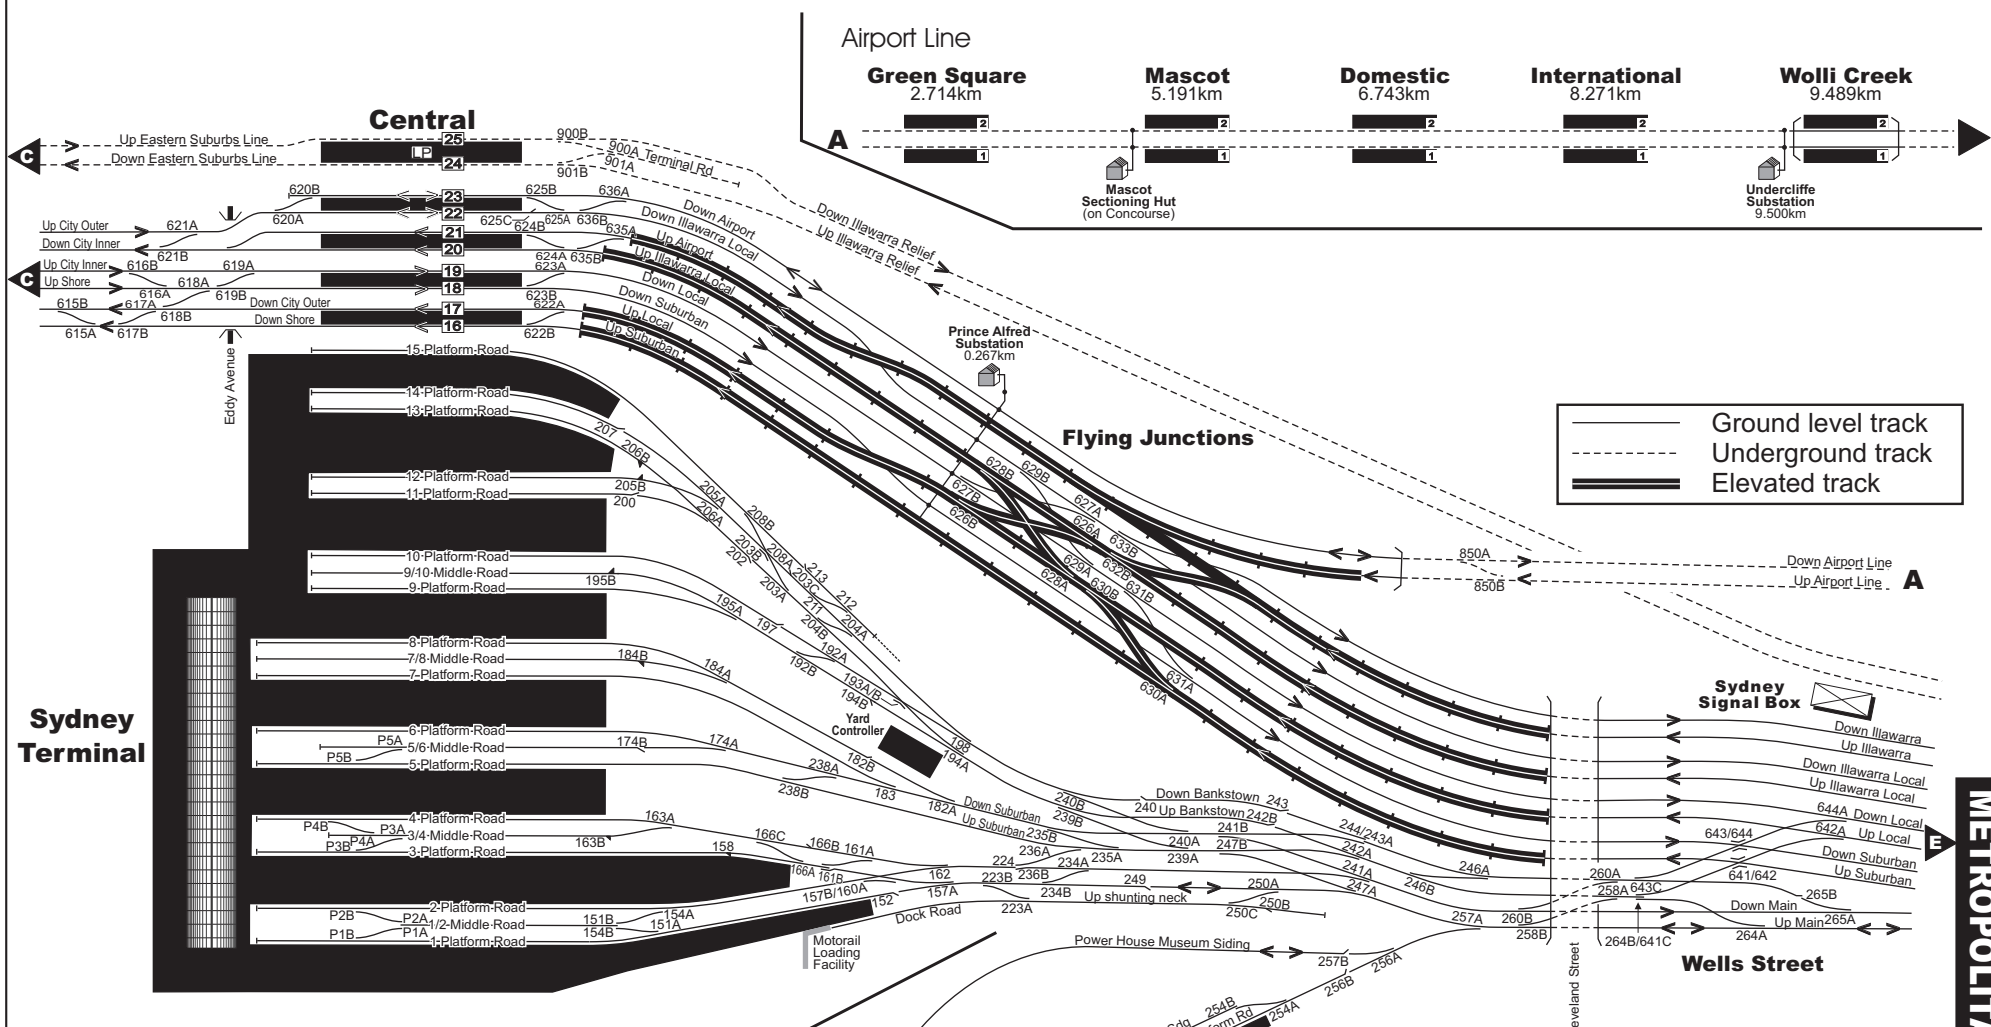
Airport Line

Green Square
2.714km

Mascot
5.191km

Domestic
6.743km

International
8.271km

Wolli Creek
9.489km

A

2 1 2 1 2 1 2 1 2 1

Mascot
Sectioning Hut
(on Concourse)

Undercliffe
Substation
9.500km

Central

C

Up Eastern Suburbs Line
Down Eastern Suburbs Line
25
LP
24
900B
900A Terminal Rd
901A
901B

620B
620A
23
22
21
20
19
18
17
16
625B
636A
625C
625A
624B
636B
635A
624A
635B
623A
623B
622A
622B

Up City Outer
621A
Down City Inner
621B
Up City Inner
616B
619A
Up Shore
618A
616A
619B
615B
617A
Down City Outer
618B
Down Shore
615A
617B

Down Airport
Down Illawarra Local
Up Airport
Up Illawarra Local
Down Local
Down Suburban
Up Local
Up Suburban

Down Illawarra Relief
Up Illawarra Relief

Prince Alfred
Substation
0.267km

Flying Junctions

Ground level track
Underground track
Elevated track

Eddy Avenue

15 Platform Road
14 Platform Road
13 Platform Road
12 Platform Road
11 Platform Road
10 Platform Road
9/10 Middle Road
9 Platform Road
8 Platform Road
7/8 Middle Road
7 Platform Road
6 Platform Road
5/6 Middle Road
5 Platform Road
4 Platform Road
3/4 Middle Road
3 Platform Road
2 Platform Road
1/2 Middle Road
1 Platform Road

P5A
P5B
P4B
P3A
P4A
P3B
P2B
P2A
P1B
P1A

Sydney
Terminal

207
206B
205B
200
205A
206A
208B
203B
202
208A
203C
213
212
203A
211
204A
204B
195B
195A
197
192A
192B
184B
184A
193A/B
194B
Yard
Controller
198
194A
174B
174A
182B
238A
238B
183
182A
163A
163B
166C
166B
161A
158
166A
161B
157B/160A
152
157A
162
151B
154A
154B
151A
Dock Road

Motorail
Loading
Facility

628B
629B
627B
626B
627A
626A
633B
632B
631B
629A
630B
628A
631A
630A

850A
850B
Down Airport Line
Up Airport Line
A

Sydney
Signal Box

Down Bankstown
240
Up Bankstown
243
240B
239B
Down Suburban
Up Suburban
235B
241B
242B
240A
247B
239A
244/243A
242A
241A
247A
246A
246B
224
236A
234A
235A
223B
236B
249
250A
234B
Up shunting neck
250B
250C
223A
257A
260B
258B
260A
258A
643C
264B/641C

Down Illawarra
Up Illawarra
Down Illawarra Local
Up Illawarra Local
644A
Down Local
643/644
642A
Up Local
641/642
Down Suburban
Up Suburban
265B
Down Main
Up Main
265A
264A

Power House Museum Siding
257B
256B
256A
254B
254A
Sdg
Form Rd

eveland Street

Wells Street

E

METROPOLIT